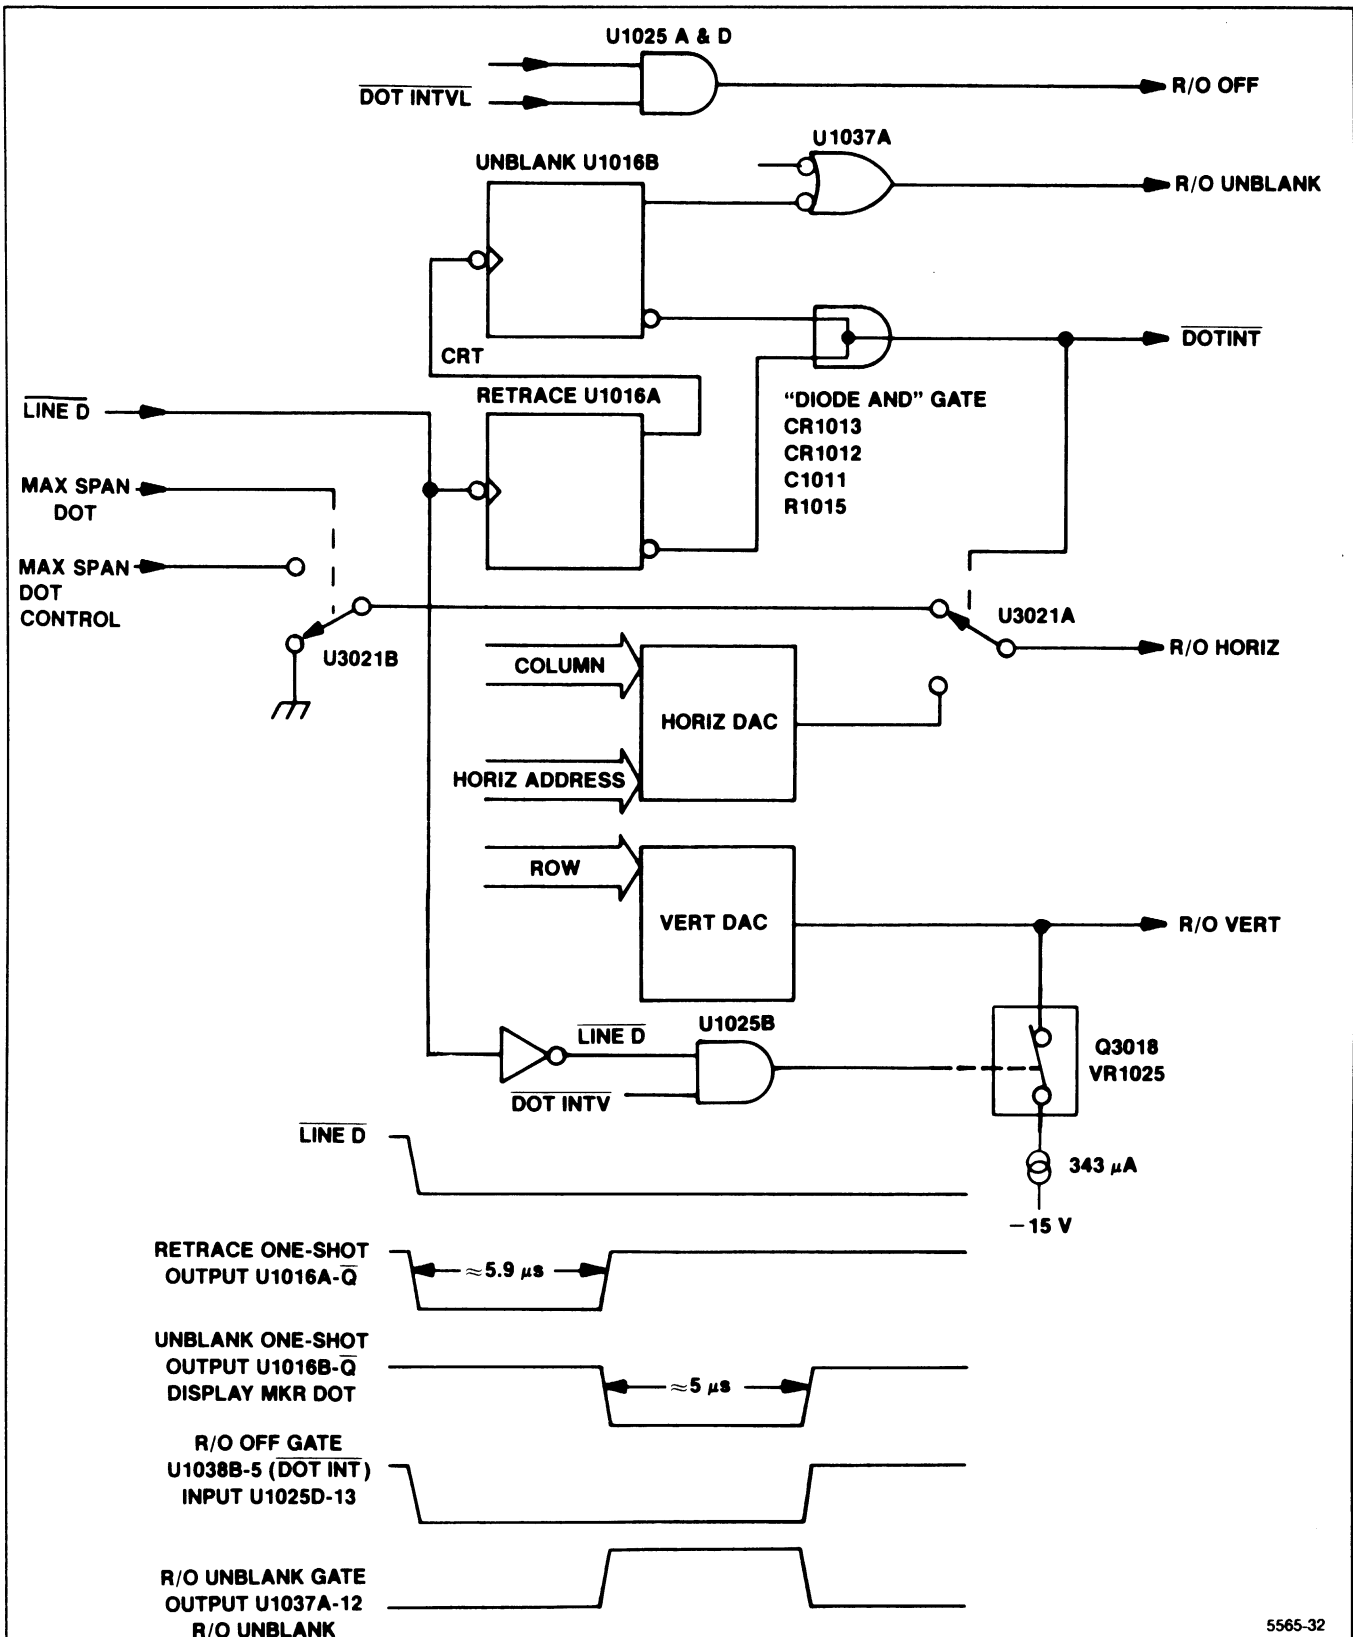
U1025 A & D

$\overline{\text{DOT INTVL}}$

R/O OFF

U1037A

UNBLANK U1016B

R/O UNBLANK

CRT

$\overline{\text{DOTINT}}$

RETRACE U1016A

"DIODE AND" GATE
CR1013
CR1012
C1011
R1015

$\overline{\text{LINE D}}$

MAX SPAN
DOT

MAX SPAN
DOT
CONTROL

U3021B

U3021A

R/O HORIZ

COLUMN

HORIZ DAC

HORIZ ADDRESS

ROW

VERT DAC

R/O VERT

$\overline{\text{LINE D}}$

U1025B

$\overline{\text{DOT INTV}}$

Q3018
VR1025

343 $\mu$A

$-15$ V

$\overline{\text{LINE D}}$

RETRACE ONE-SHOT
OUTPUT U1016A-$\overline{Q}$

$\approx 5.9\ \mu s$

UNBLANK ONE-SHOT
OUTPUT U1016B-$\overline{Q}$
DISPLAY MKR DOT

$\approx 5\ \mu s$

R/O OFF GATE
U1038B-5 ($\overline{\text{DOT INT}}$)
INPUT U1025D-13

R/O UNBLANK GATE
OUTPUT U1037A-12
R/O UNBLANK

5565-32